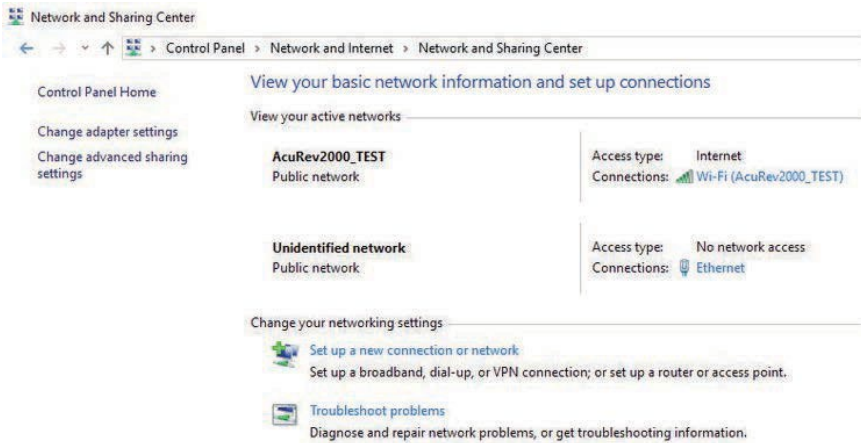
Network and Sharing Center

> Control Panel > Network and Internet > Network and Sharing Center

Control Panel Home

Change adapter settings

Change advanced sharing settings

View your basic network information and set up connections

View your active networks

AcuRev2000_TEST
Public network

Access type: Internet
Connections: Wi-Fi (AcuRev2000_TEST)

Unidentified network
Public network

Access type: No network access
Connections: Ethernet

Change your networking settings

Set up a new connection or network
Set up a broadband, dial-up, or VPN connection; or set up a router or access point.

Troubleshoot problems
Diagnose and repair network problems, or get troubleshooting information.